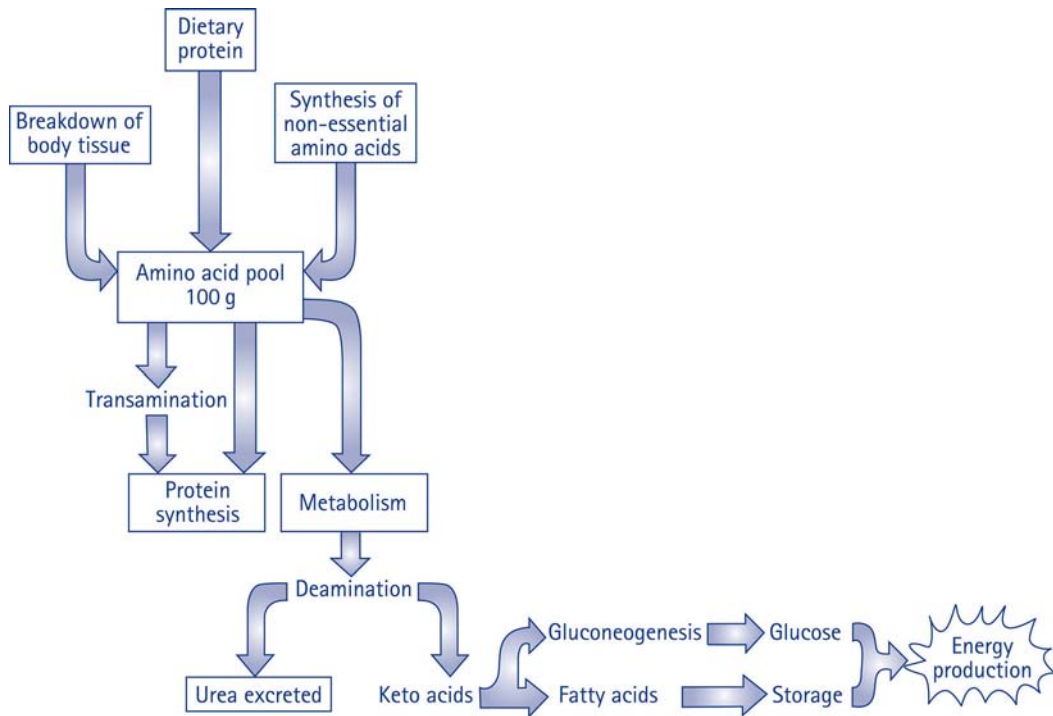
Dietary protein

Breakdown of body tissue

Synthesis of non-essential amino acids

Amino acid pool 100 g

Transamination

Protein synthesis

Metabolism

Deamination

Urea excreted

Keto acids

Gluconeogenesis

Glucose

Fatty acids

Storage

Energy production